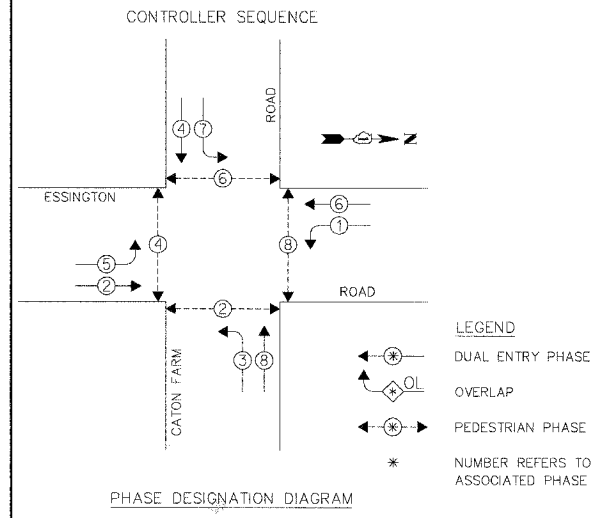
CONTROLLER SEQUENCE

ROAD

N

4 7

6

ESSINGTON

6

1

4

8

5

2

ROAD

2

3 8

CATON FARM

LEGEND

$*$ DUAL ENTRY PHASE

$*$ OL OVERLAP

$*$ PEDESTRIAN PHASE

$*$ NUMBER REFERS TO ASSOCIATED PHASE

PHASE DESIGNATION DIAGRAM